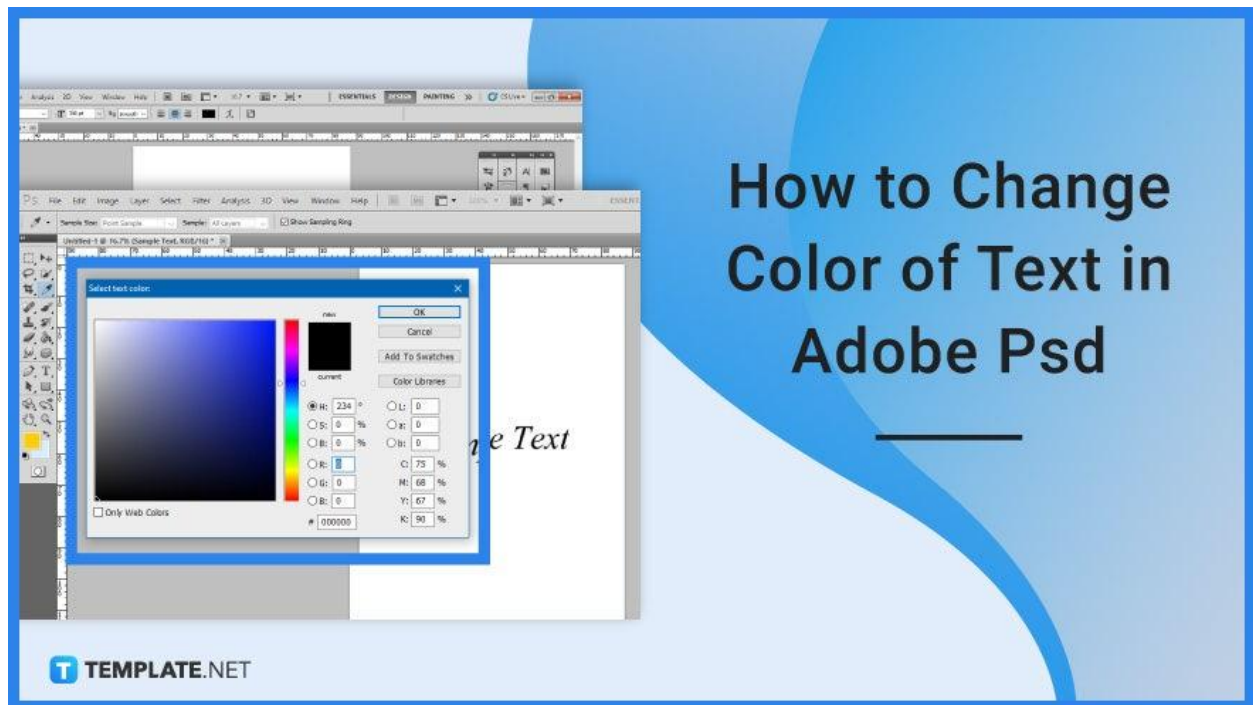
How to Change Color of Text in Adobe Psd

Ps File Edit Image Layer Select Filter Analysis 3D View Window Help

Sample Size: Point Sample Sample: All Layers Show Sampling Ring

Untitled-1 @ 66.7% (Sample Text, RGB/16) *

Select text color:

new

current

OK

Cancel

Add To Swatches

Color Libraries

H: 234 °

S: 0 %

B: 0 %

R: 0

G: 0

B: 0

L: 0

a: 0

b: 0

C: 75 %

M: 68 %

Y: 67 %

K: 90 %

# 000000

Only Web Colors

ESSENTIALS DESIGN PAINTING

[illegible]e Text

TEMPLATE.NET